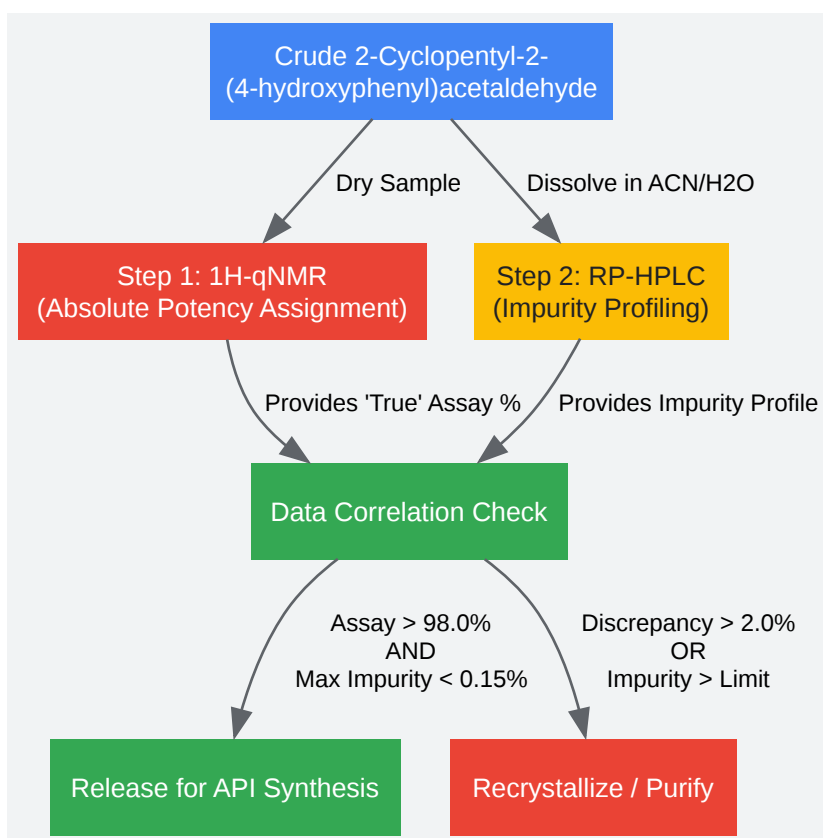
Crude 2-Cyclopentyl-2-(4-hydroxyphenyl)acetaldehyde

Dry Sample

Dissolve in ACN/H2O

Step 1: 1H-qNMR
(Absolute Potency Assignment)

Step 2: RP-HPLC
(Impurity Profiling)

Provides 'True' Assay %

Provides Impurity Profile

Data Correlation Check

Assay > 98.0%
AND
Max Impurity < 0.15%

Discrepancy > 2.0%
OR
Impurity > Limit

Release for API Synthesis

Recrystallize / Purify